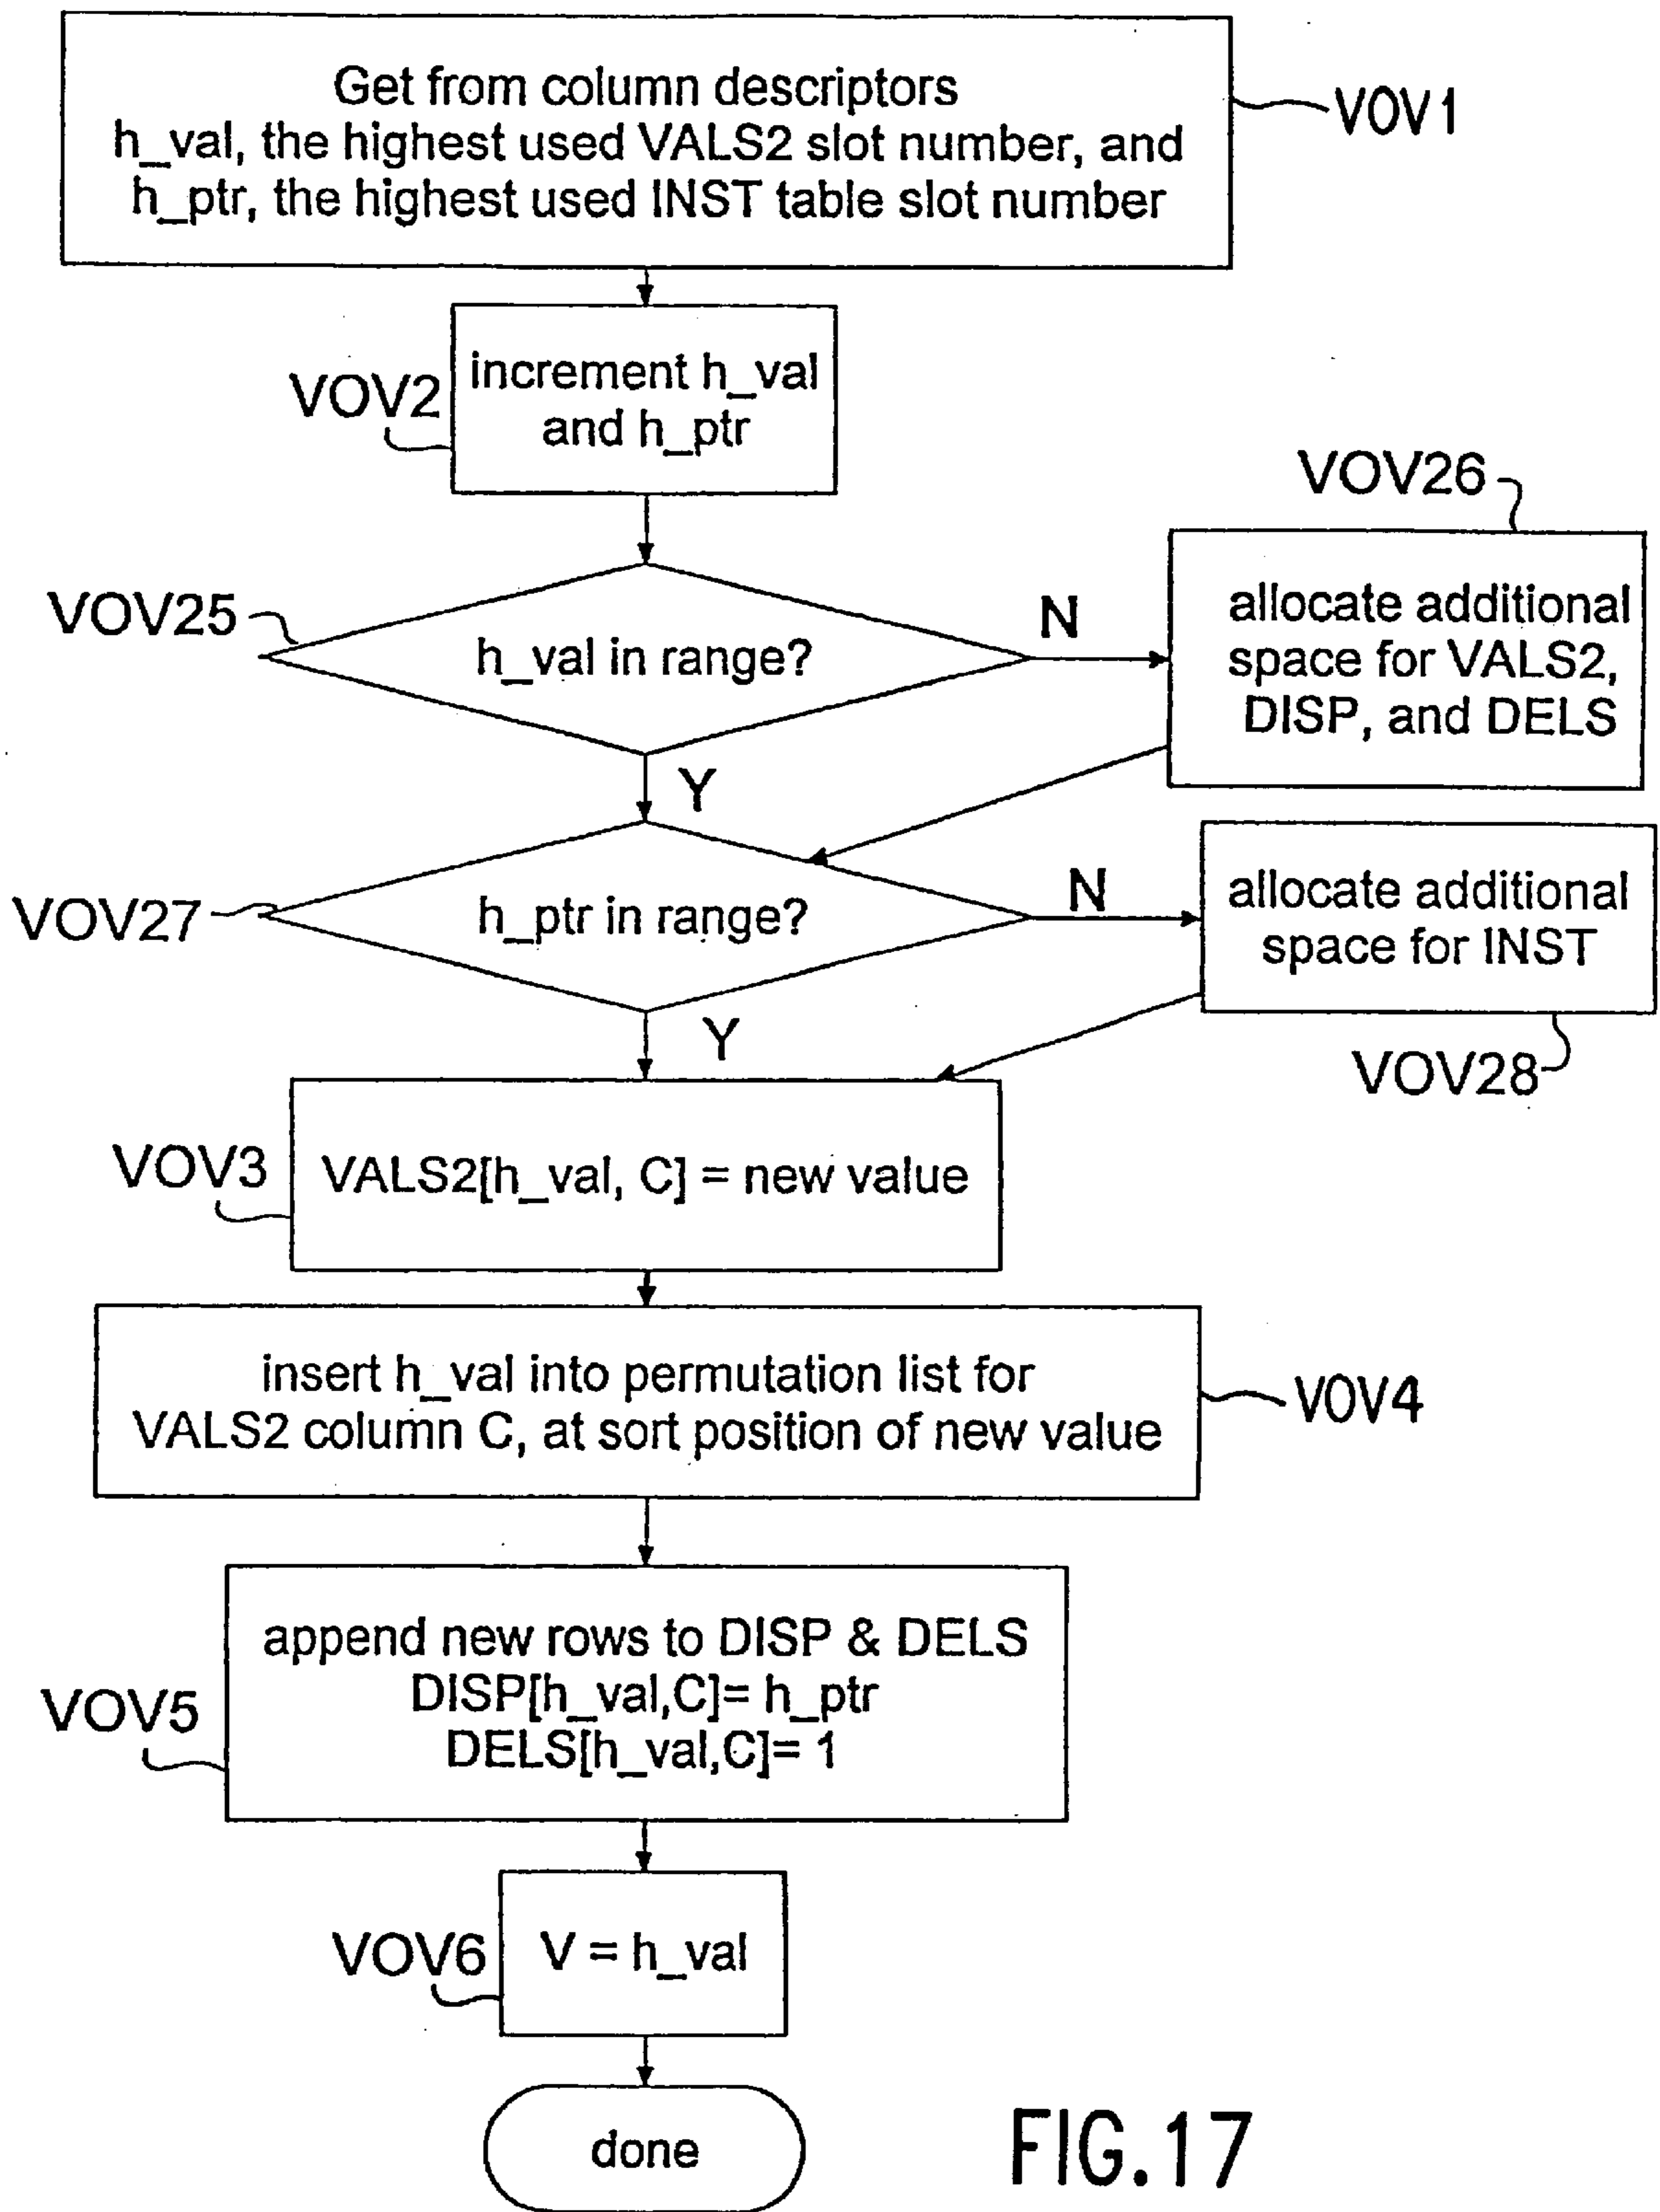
Get from column descriptors
h_val, the highest used VALS2 slot number, and
h_ptr, the highest used INST table slot number

VOV1

VOV2

increment h_val
and h_ptr

VOV26

VOV25

h_val in range?

N

allocate additional
space for VALS2,
DISP, and DELS

Y

VOV27

h_ptr in range?

N

allocate additional
space for INST

Y

VOV28

VOV3

VALS2[h_val, C] = new value

insert h_val into permutation list for
VALS2 column C, at sort position of new value

VOV4

VOV5

append new rows to DISP & DELS
DISP[h_val,C]= h_ptr
DELS[h_val,C]= 1

VOV6

V = h_val

done

FIG.17